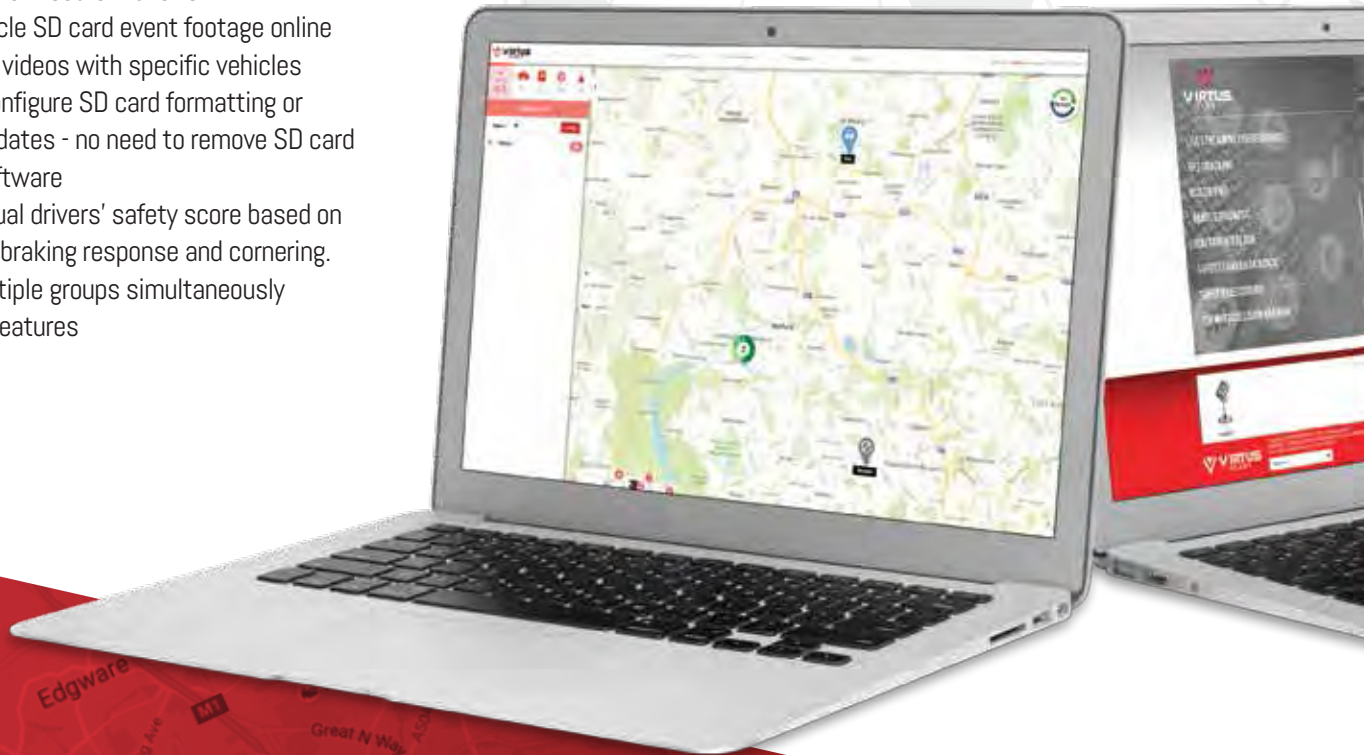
cle SD card event footage online
videos with specific vehicles
nfigure SD card formatting or
dates - no need to remove SD card
ftware
ual drivers' safety score based on
braking response and cornering.
tiple groups simultaneously
eatures

virtus

VIRTUS

VIRTUS

Edgware

M1

Great N Way